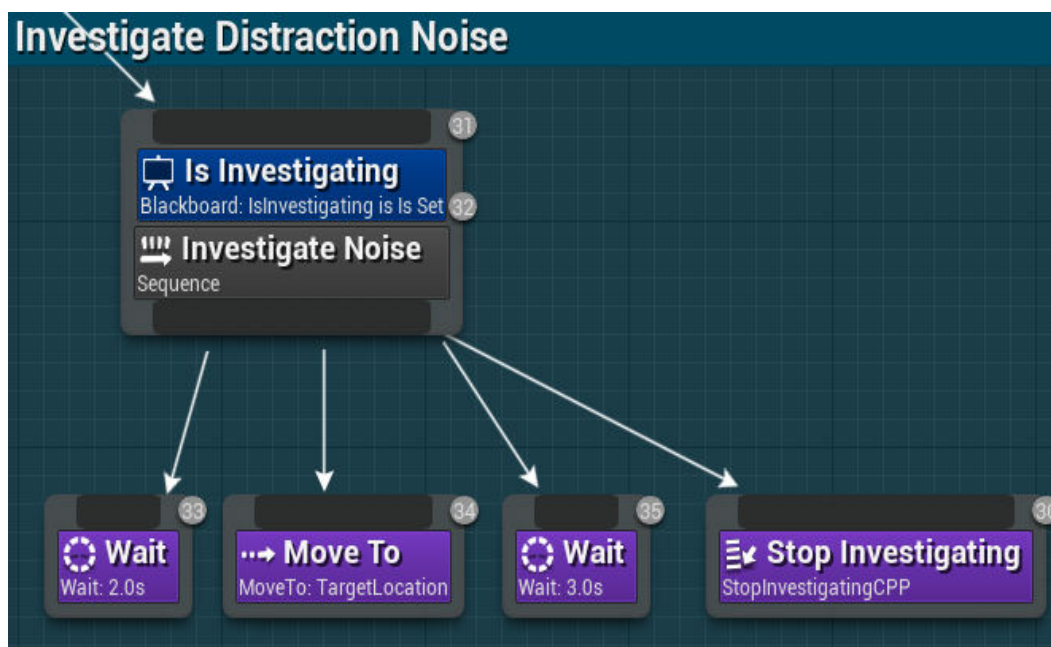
Investigate Distraction Noise

31

Is Investigating
Blackboard: IsInvestigating is Is Set
32

Investigate Noise
Sequence

33
Wait
Wait: 2.0s

34
Move To
MoveTo: TargetLocation

35
Wait
Wait: 3.0s

3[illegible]
Stop Investigating
StopInvestigatingCPP